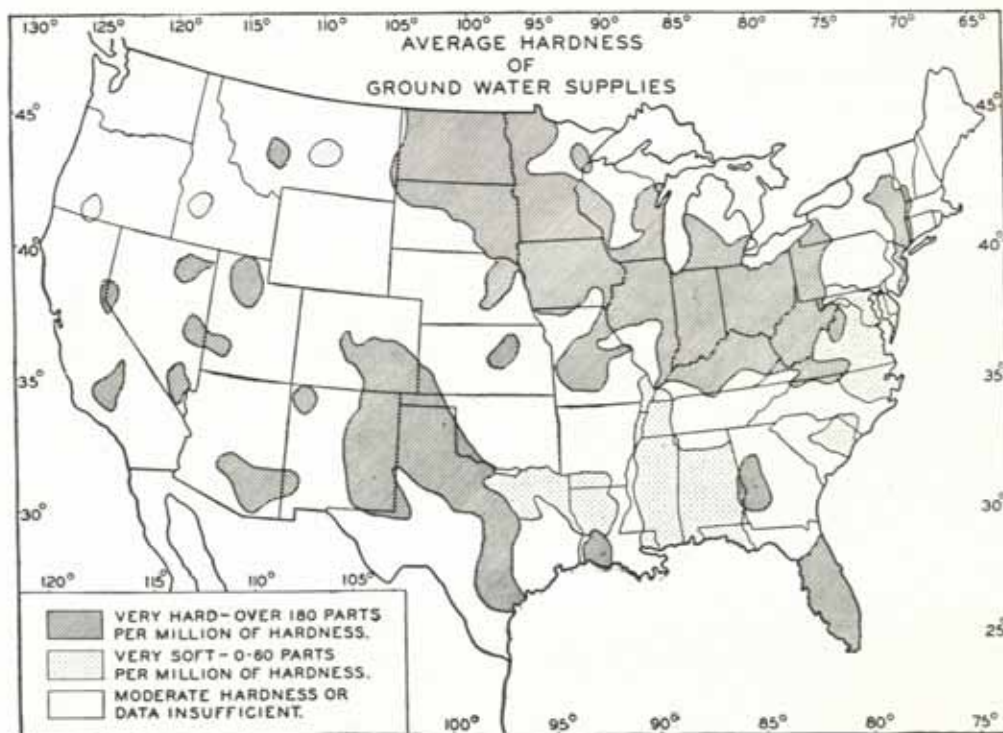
130° 125° 120° 115° 110° 105° 100° 95° 90° 85° 80° 75° 70° 65°

AVERAGE HARDNESS
OF
GROUND WATER SUPPLIES

45° 45°
40° 40°
35° 35°
30° 30°
25°

120° 115° 110° 105°

VERY HARD–OVER 180 PARTS PER MILLION OF HARDNESS.
VERY SOFT–0-60 PARTS PER MILLION OF HARDNESS.
MODERATE HARDNESS OR DATA INSUFFICIENT.

100° 95° 90° 85° 80° 75°